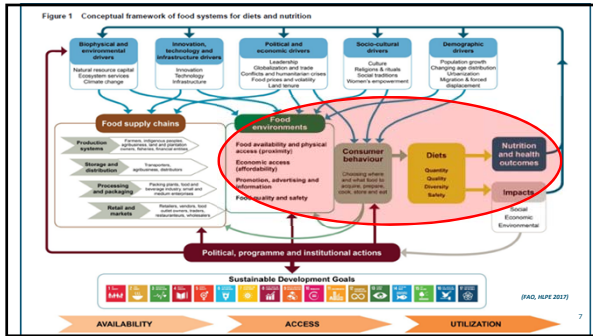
Figure 1 Conceptual framework of food systems for diets and nutrition

Biophysical and environmental drivers
Natural resource capital
Ecosystem services
Climate change

Innovation, technology and infrastructure drivers
Innovation
Technology
Infrastructure

Political and economic drivers
Leadership
Globalization and trade
Conflicts and humanitarian crises
Food prices and volatility
Land tenure

Socio-cultural drivers
Culture
Religions & rituals
Social traditions
Women's empowerment

Demographic drivers
Population growth
Changing age distribution
Urbanization
Migration & forced displacement

Food supply chains

Production systems
Farmers, indigenous peoples, agribusiness, land and plantation owners, fisheries, financial entities

Storage and distribution
Transporters, agribusiness, distributors

Processing and packaging
Packing plants, food and beverage industry, small and medium enterprises

Retail and markets
Retailers, vendors, food outlet owners, traders, restaurateurs, wholesalers

Food environments
Food availability and physical access (proximity)
Economic access (affordability)
Promotion, advertising and information
Food quality and safety

Consumer behaviour
Choosing where and what food to acquire, prepare, cook, store and eat

Diets
Quantity
Quality
Diversity
Safety

Nutrition and health outcomes

Impacts
Social
Economic
Environmental

Political, programme and institutional actions

Sustainable Development Goals

(FAO, HLPE 2017)

7

AVAILABILITY
ACCESS
UTILIZATION